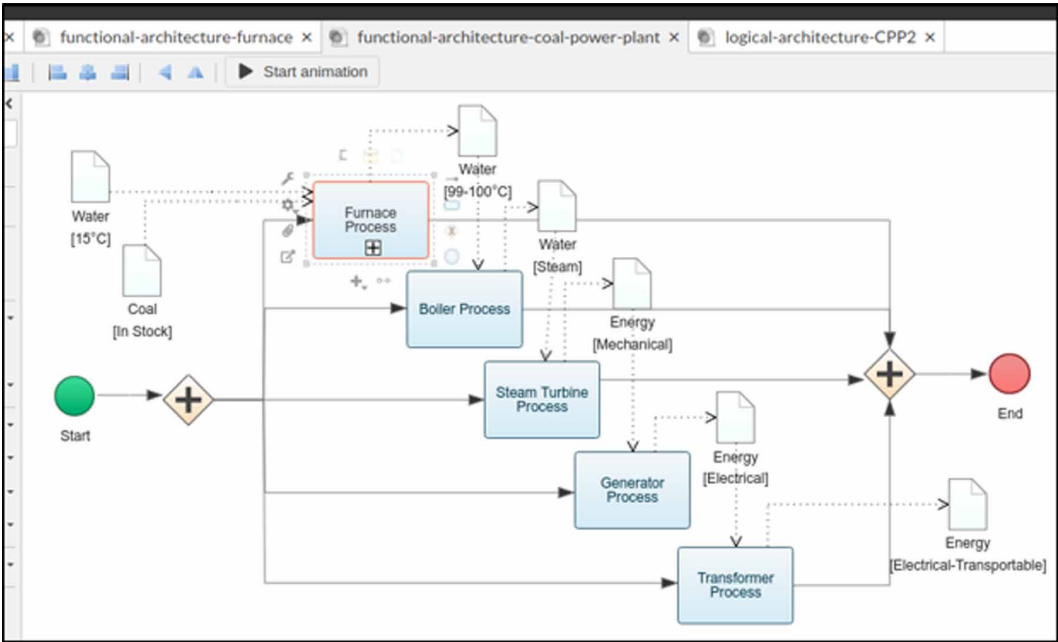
functional-architecture-furnace × functional-architecture-coal-power-plant × logical-architecture-CPP2 ×

Start animation

Water
[99-100°C]

Water
[15°C]

Furnace Process

Water
[Steam]

Coal
[In Stock]

Boiler Process

Energy
[Mechanical]

Start

Steam Turbine Process

End

Energy
[Electrical]

Generator Process

Energy
[Electrical-Transportable]

Transformer Process